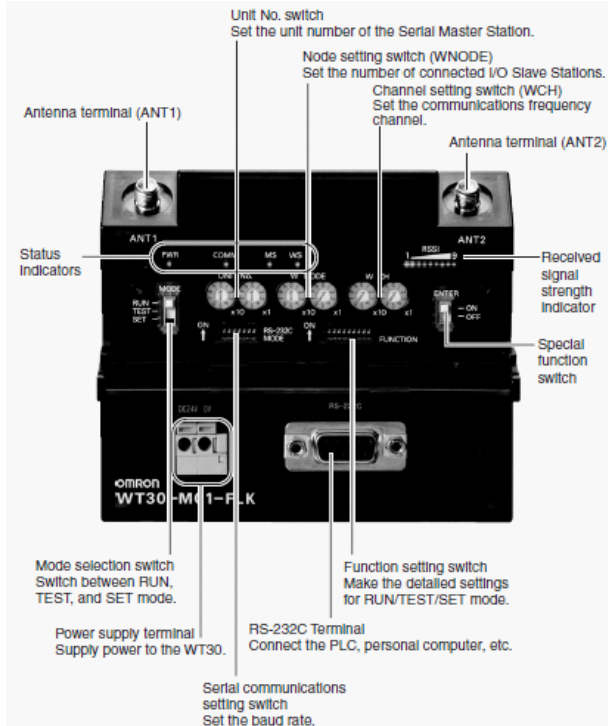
Unit No. switch
Set the unit number of the Serial Master Station.

Node setting switch (WNODE)
Set the number of connected I/O Slave Stations.

Channel setting switch (WCH)
Set the communications frequency channel.

Antenna terminal (ANT1)

Antenna terminal (ANT2)

ANT1

ANT2

PWR

COMM

MS

WS

RSSI

1

9

Status Indicators

Received signal strength indicator

UNIT NO.

WNODE

WCH

x10

x1

x10

x1

x10

x1

MODE

RUN

TEST

SET

ENTER

ON

OFF

Special function switch

ON

RS-232C MODE

ON

FUNCTION

DC24V

RS-232C

omron

WT30-M01-FLK

Mode selection switch
Switch between RUN, TEST, and SET mode.

Function setting switch
Make the detailed settings for RUN/TEST/SET mode.

Power supply terminal
Supply power to the WT30.

RS-232C Terminal
Connect the PLC, personal computer, etc.

Serial communications setting switch
Set the baud rate.